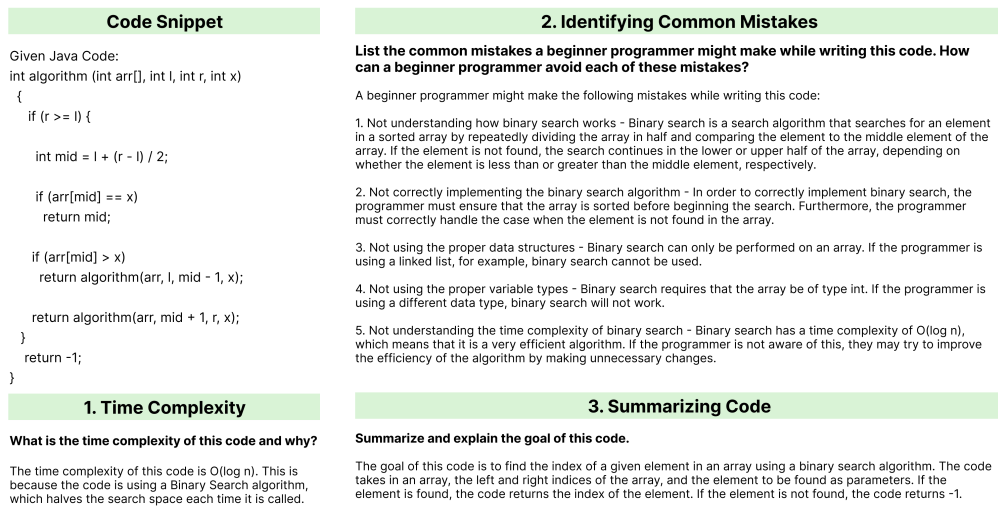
Code Snippet

Given Java Code:
int algorithm (int arr[], int l, int r, int x)
{
if (r >= l) {

int mid = l + (r - l) / 2;

if (arr[mid] == x)
return mid;

if (arr[mid] > x)
return algorithm(arr, l, mid - 1, x);

return algorithm(arr, mid + 1, r, x);
}
return -1;
}

1. Time Complexity

What is the time complexity of this code and why?

The time complexity of this code is O(log n). This is because the code is using a Binary Search algorithm, which halves the search space each time it is called.

2. Identifying Common Mistakes

List the common mistakes a beginner programmer might make while writing this code. How can a beginner programmer avoid each of these mistakes?

A beginner programmer might make the following mistakes while writing this code:

1. Not understanding how binary search works - Binary search is a search algorithm that searches for an element in a sorted array by repeatedly dividing the array in half and comparing the element to the middle element of the array. If the element is not found, the search continues in the lower or upper half of the array, depending on whether the element is less than or greater than the middle element, respectively.

2. Not correctly implementing the binary search algorithm - In order to correctly implement binary search, the programmer must ensure that the array is sorted before beginning the search. Furthermore, the programmer must correctly handle the case when the element is not found in the array.

3. Not using the proper data structures - Binary search can only be performed on an array. If the programmer is using a linked list, for example, binary search cannot be used.

4. Not using the proper variable types - Binary search requires that the array be of type int. If the programmer is using a different data type, binary search will not work.

5. Not understanding the time complexity of binary search - Binary search has a time complexity of O(log n), which means that it is a very efficient algorithm. If the programmer is not aware of this, they may try to improve the efficiency of the algorithm by making unnecessary changes.

3. Summarizing Code

Summarize and explain the goal of this code.

The goal of this code is to find the index of a given element in an array using a binary search algorithm. The code takes in an array, the left and right indices of the array, and the element to be found as parameters. If the element is found, the code returns the index of the element. If the element is not found, the code returns -1.